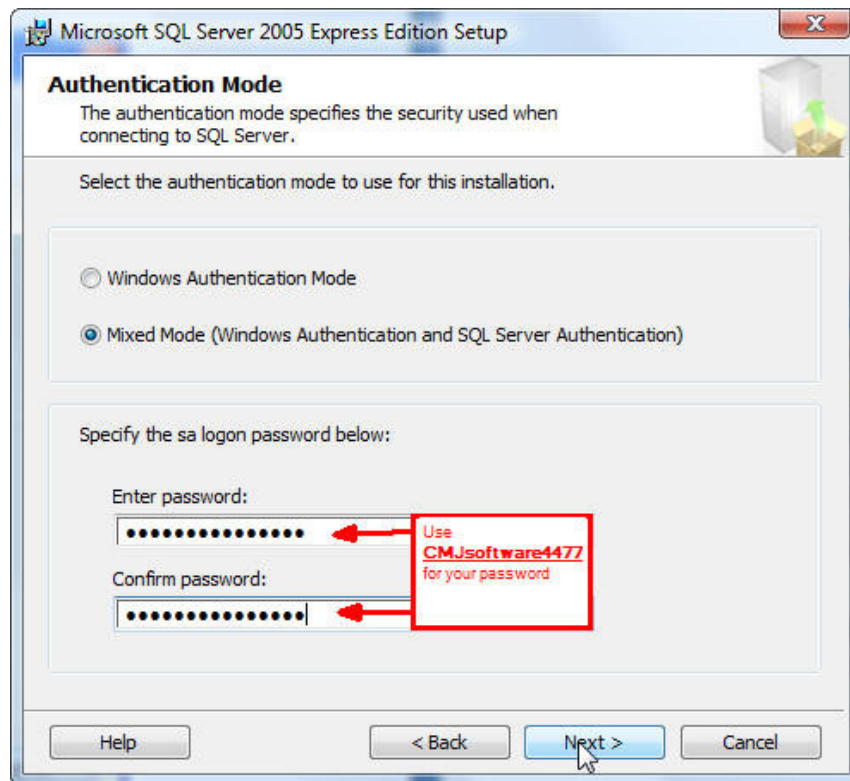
Microsoft SQL Server 2005 Express Edition Setup

Authentication Mode
The authentication mode specifies the security used when connecting to SQL Server.

Select the authentication mode to use for this installation.

Windows Authentication Mode

Mixed Mode (Windows Authentication and SQL Server Authentication)

Specify the sa logon password below:

Enter password:
●●●●●●●●●●●●●●●

Confirm password:
●●●●●●●●●●●●●●●

Use
CMJsoftware4477
for your password

Help
< Back
Next >
Cancel